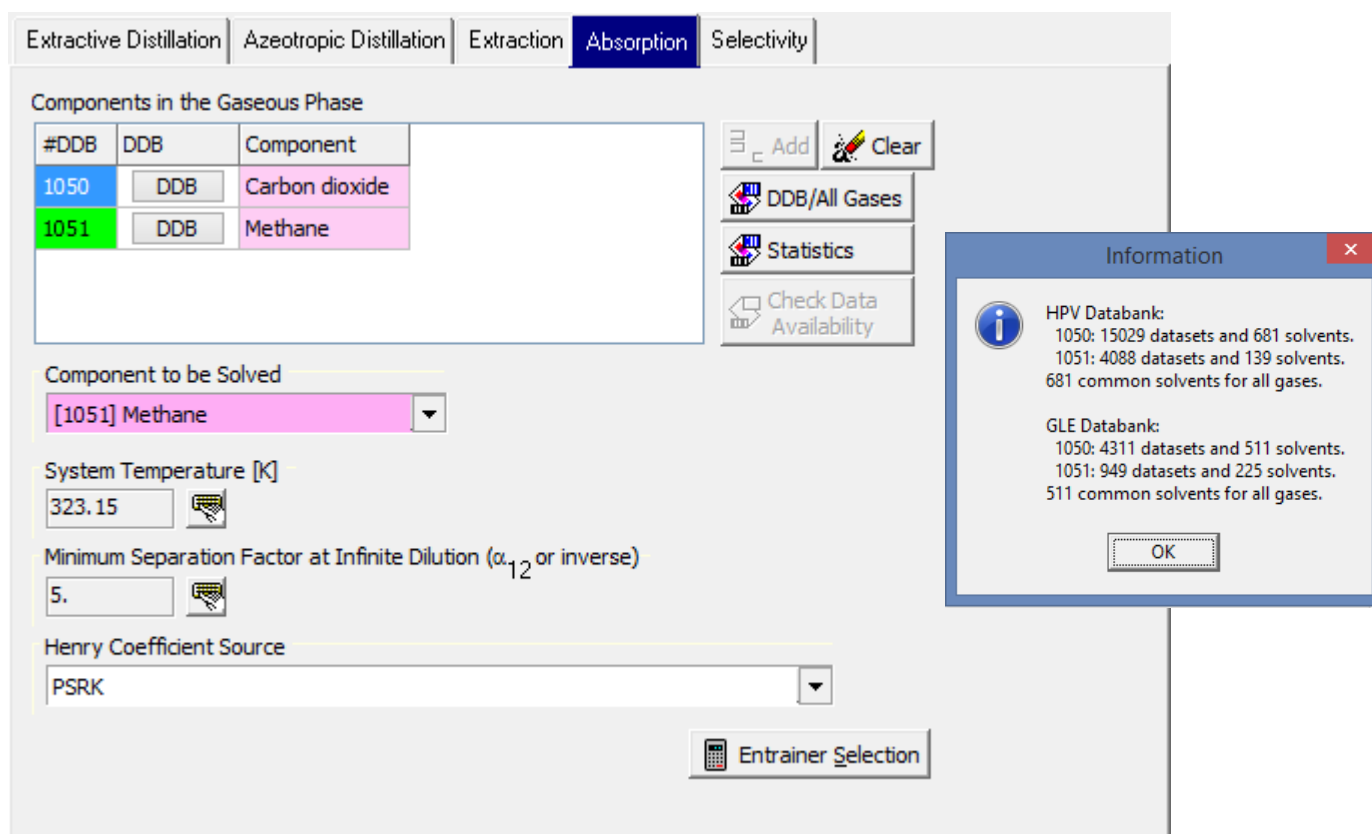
Extractive Distillation | Azeotropic Distillation | Extraction | Absorption | Selectivity

Components in the Gaseous Phase

| #DDB | DDB | Component |
|---|---|---|
| 1050 | DDB | Carbon dioxide |
| 1051 | DDB | Methane |

Add
Clear
DDB/All Gases
Statistics
Check Data Availability

Component to be Solved
[1051] Methane

System Temperature [K]
323.15

Minimum Separation Factor at Infinite Dilution ($\alpha_{12}$ or inverse)
5.

Henry Coefficient Source
PSRK

Entrainer Selection

Information

HPV Databank:
1050: 15029 datasets and 681 solvents.
1051: 4088 datasets and 139 solvents.
681 common solvents for all gases.

GLE Databank:
1050: 4311 datasets and 511 solvents.
1051: 949 datasets and 225 solvents.
511 common solvents for all gases.

OK